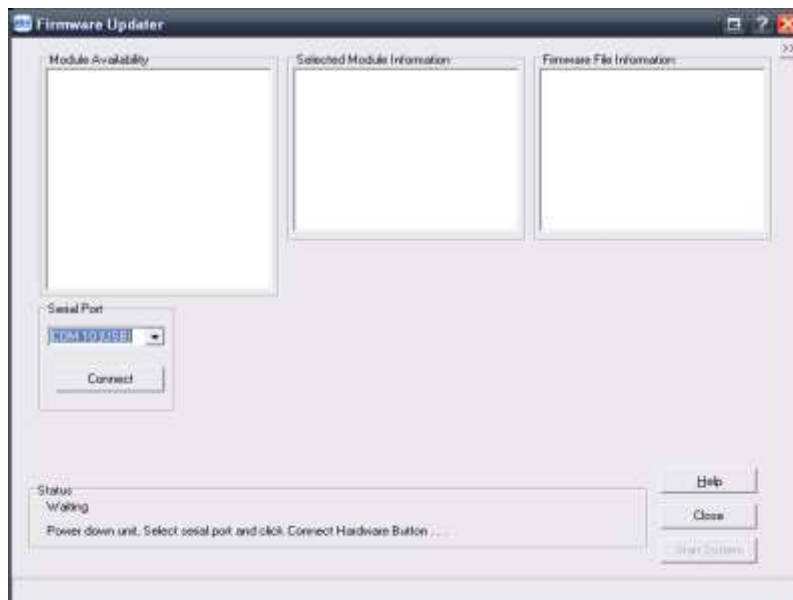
Firmware Updater

Module Availability

Selected Module Information

Firmware File Information

Serial Port

COM 10 (USB)

Connect

Status

Waiting

Power down unit, Select serial port and click Connect Hardware Button ...

Help

Close

Start System